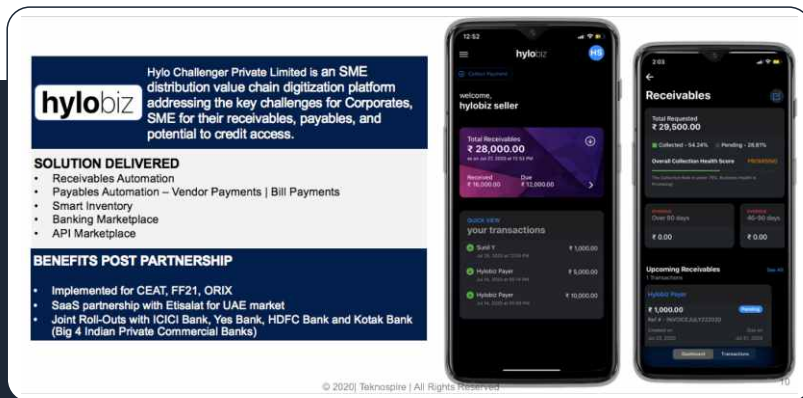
hylobiz

Hylo Challenger Private Limited is an SME distribution value chain digitization platform addressing the key challenges for Corporates, SME for their receivables, payables, and potential to credit access.

SOLUTION DELIVERED
• Receivables Automation
• Payables Automation – Vendor Payments | Bill Payments
• Smart Inventory
• Banking Marketplace
• API Marketplace

BENEFITS POST PARTNERSHIP
• Implemented for CEAT, FF21, ORIX
• SaaS partnership with Etisalat for UAE market
• Joint Roll-Outs with ICICI Bank, Yes Bank, HDFC Bank and Kotak Bank (Big 4 Indian Private Commercial Banks)

12:52
hylobiz
HS
Collect Payment
welcome,
hylobiz seller
Total Receivables
₹ 28,000.00
Received
₹ 16,000.00
Due
₹ 12,000.00
QUICK VIEW
your transactions
Sunil Y
₹ 1,000.00
Hylobiz Payer
₹ 5,000.00
Hylobiz Payer
₹ 10,000.00

2:05
Receivables
Total Requested
₹ 29,500.00
Collected - 54.24%
Pending - 28.8%
Overall Collection Health Score
PROMISING
Invoices
Over 90 days
₹ 0.00
Invoices
60-90 days
₹ 0.00
Upcoming Receivables
1 Transactions
See All
Hylobiz Payer
₹ 1,000.00
Pending
Dashboard
Transactions

© 2020| Teknospire | All Rights Reserved
10